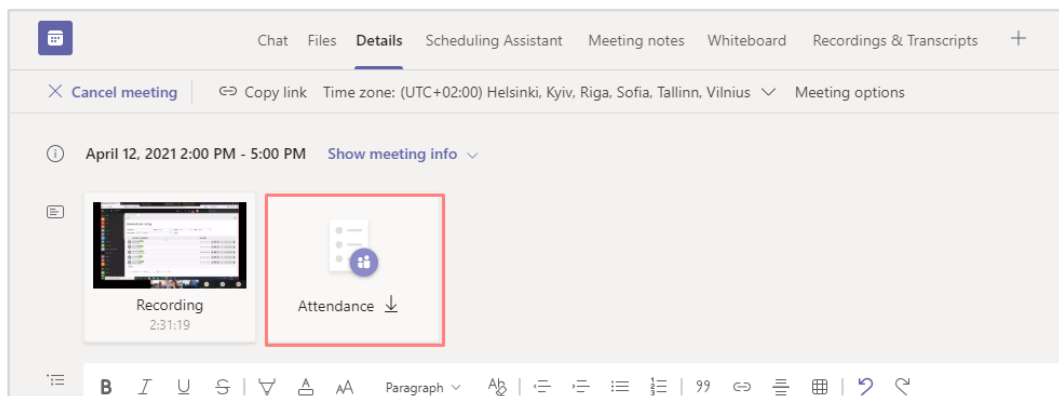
Chat Files Details Scheduling Assistant Meeting notes Whiteboard Recordings & Transcripts +

Cancel meeting Copy link Time zone: (UTC+02:00) Helsinki, Kyiv, Riga, Sofia, Tallinn, Vilnius Meeting options

April 12, 2021 2:00 PM - 5:00 PM Show meeting info

Recording
2:31:19

Attendance

B I U S Paragraph 99